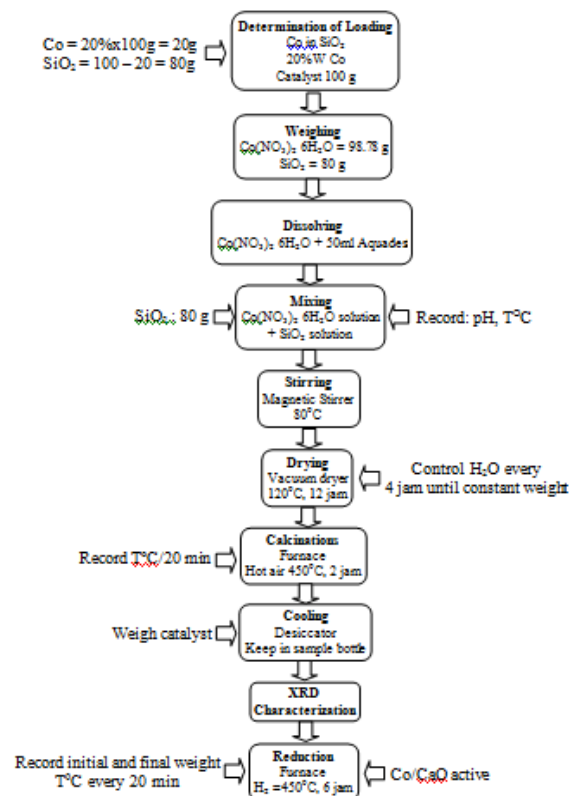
Co = 20%x100g = 20g
$SiO_2$ = 100 – 20 = 80g

Determination of Loading
Co in $SiO_2$
20%W Co
Catalyst 100 g

Weighing
$Co(NO_3)_2$ $6H_2O$ = 98.78 g
$SiO_2$ = 80 g

Dissolving
$Co(NO_3)_2$ $6H_2O$ + 50ml Aquades

$SiO_2$ ; 80 g

Mixing
$Co(NO_3)_2$ $6H_2O$ solution + $SiO_2$ solution

Record: pH, T°C

Stirring
Magnetic Stirrer
80°C

Drying
Vacuum dryer
120°C, 12 jam

Control $H_2O$ every 4 jam until constant weight

Record T°C/20 min

Calcinations
Furnace
Hot air 450°C, 2 jam

Weigh catalyst

Cooling
Desiccator
Keep in sample bottle

XRD
Characterization

Record initial and final weight
T°C every 20 min

Reduction
Furnace
$H_2$ =450°C, 6 jam

Co/CaO active